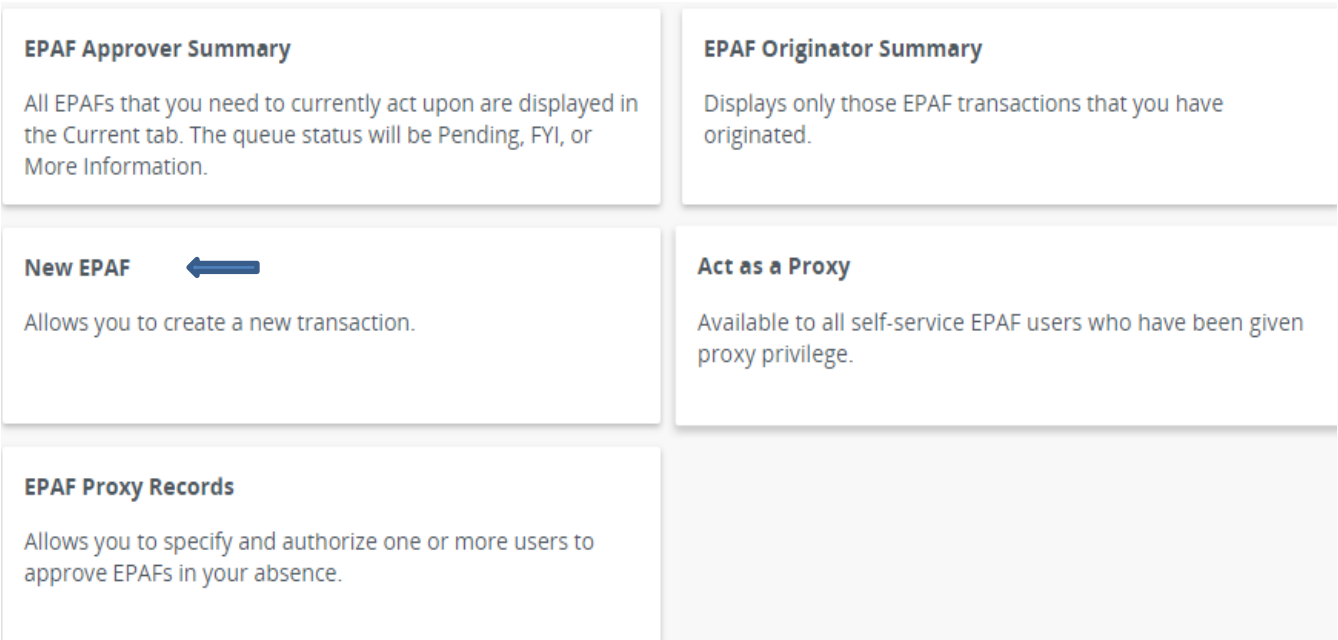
EPAF Approver Summary

All EPAFs that you need to currently act upon are displayed in the Current tab. The queue status will be Pending, FYI, or More Information.

EPAF Originator Summary

Displays only those EPAF transactions that you have originated.

New EPAF

Allows you to create a new transaction.

Act as a Proxy

Available to all self-service EPAF users who have been given proxy privilege.

EPAF Proxy Records

Allows you to specify and authorize one or more users to approve EPAFs in your absence.